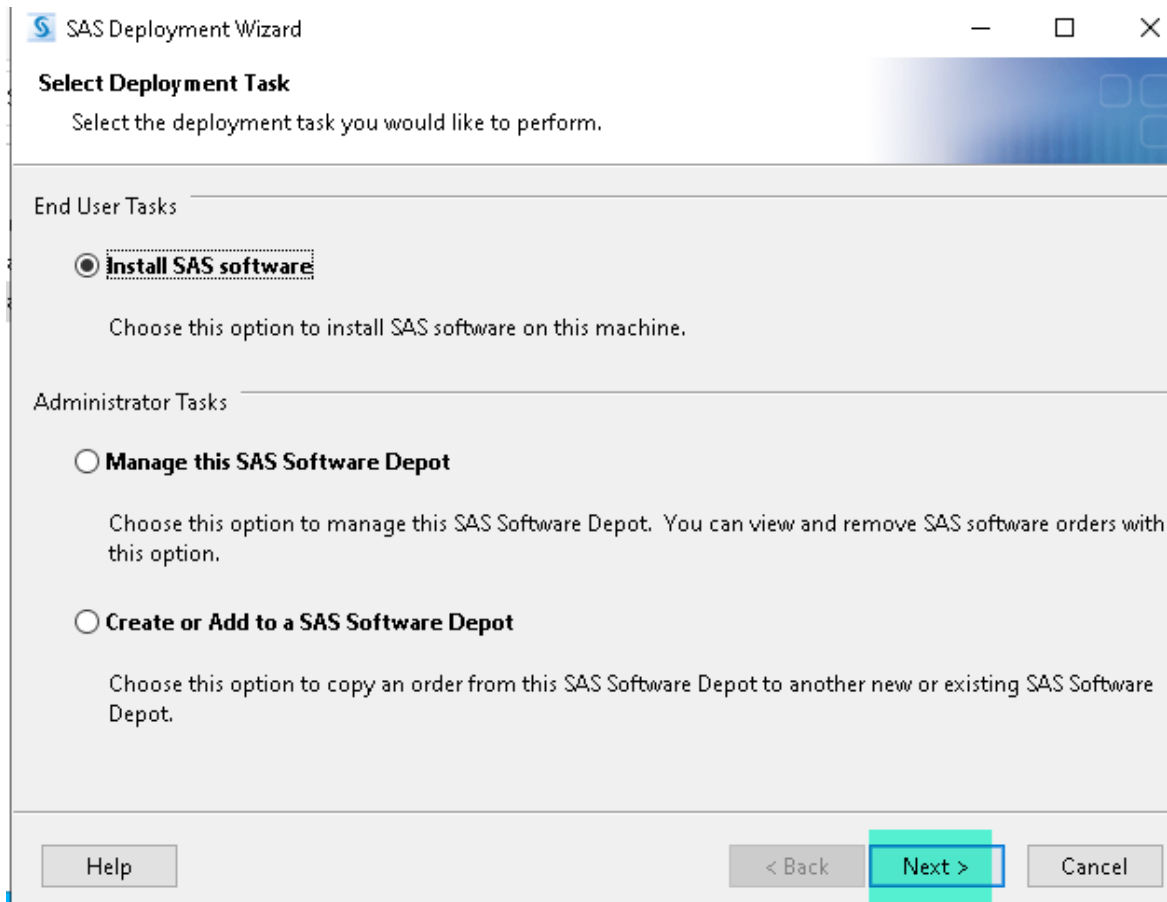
SAS Deployment Wizard

Select Deployment Task

Select the deployment task you would like to perform.

End User Tasks

Install SAS software

Choose this option to install SAS software on this machine.

Administrator Tasks

Manage this SAS Software Depot

Choose this option to manage this SAS Software Depot. You can view and remove SAS software orders with this option.

Create or Add to a SAS Software Depot

Choose this option to copy an order from this SAS Software Depot to another new or existing SAS Software Depot.

Help

< Back

Next >

Cancel